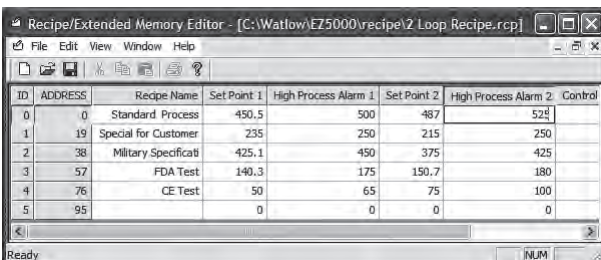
Recipe/Extended Memory Editor - [C:\Watlow\EZ5000\recipe\2 Loop Recipe.rcp]

File Edit View Window Help

| ID | ADDRESS | Recipe Name | Set Point 1 | High Process Alarm 1 | Set Point 2 | High Process Alarm 2 | Control |
|---|---|---|---|---|---|---|---|
| 0 | 0 | Standard Process | 450.5 | 500 | 487 | 525 | |
| 1 | 19 | Special for Customer | 235 | 250 | 215 | 250 | |
| 2 | 38 | Military Specificati | 425.1 | 450 | 375 | 425 | |
| 3 | 57 | FDA Test | 140.3 | 175 | 150.7 | 180 | |
| 4 | 76 | CE Test | 50 | 65 | 75 | 100 | |
| 5 | 95 | | 0 | 0 | 0 | 0 | |

Ready NUM